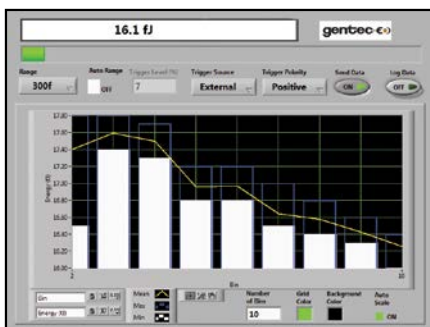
16.1 fJ

gentec-eo

Range
300f

Auto Range
OFF

Trigger Level (%)
7

Trigger Source
External

Trigger Polarity
Positive

Send Data
ON

Log Data
OFF

17.80
17.60
17.40
17.20
17.00
16.80
16.60
16.40
16.20
16.00

Energy (fJ)

2
Bin
10

Bin
Energy (fJ)

Mean
Max
Min

Number of Bins
10

Grid Color

Background Color

Auto Scale
ON